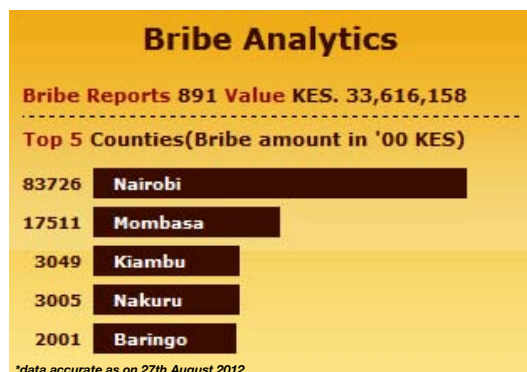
Bribe Analytics

Bribe Reports 891 Value KES. 33,616,158

Top 5 Counties(Bribe amount in '00 KES)

83726 Nairobi
17511 Mombasa
3049 Kiambu
3005 Nakuru
2001 Baringo

*data accurate as on 27th August 2012